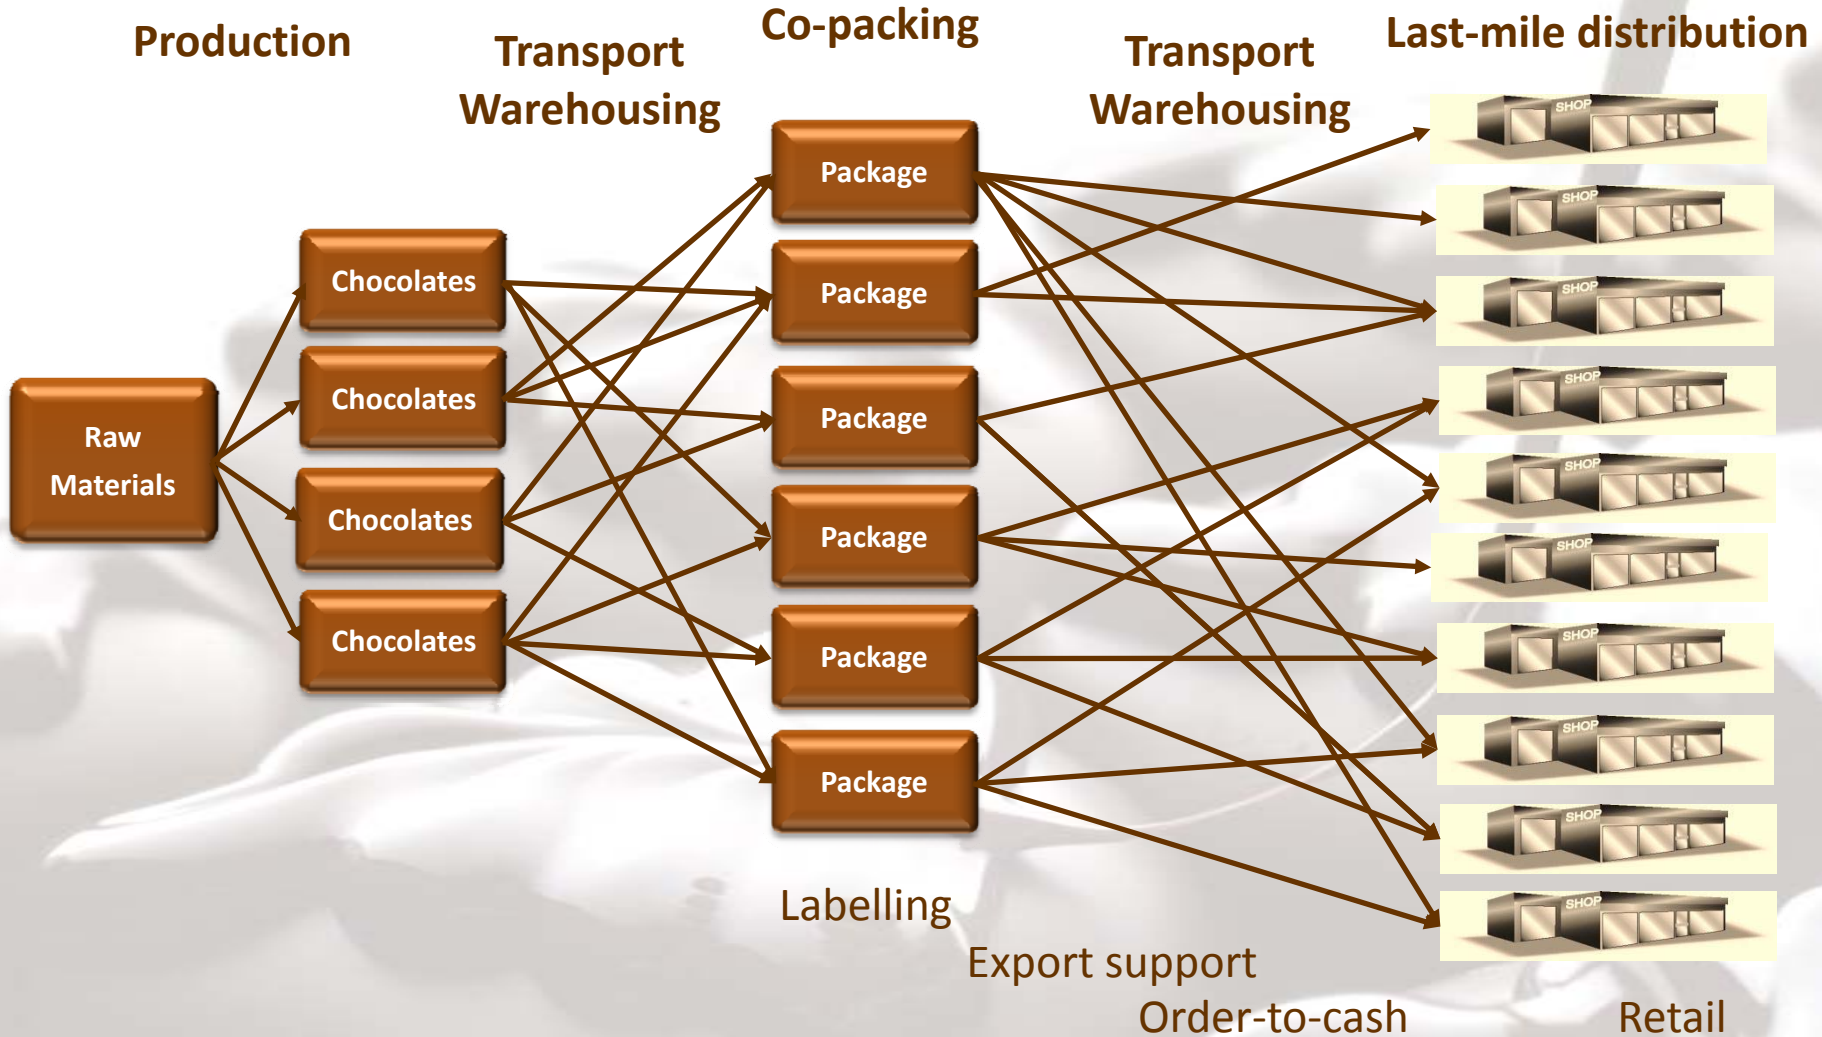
Production

Transport
Warehousing

Co-packing

Transport
Warehousing

Last-mile distribution

Raw Materials

Chocolates

Chocolates

Chocolates

Chocolates

Package

Package

Package

Package

Package

Package

SHOP

SHOP

SHOP

SHOP

SHOP

SHOP

SHOP

SHOP

SHOP

SHOP

Labelling

Export support

Order-to-cash

Retail